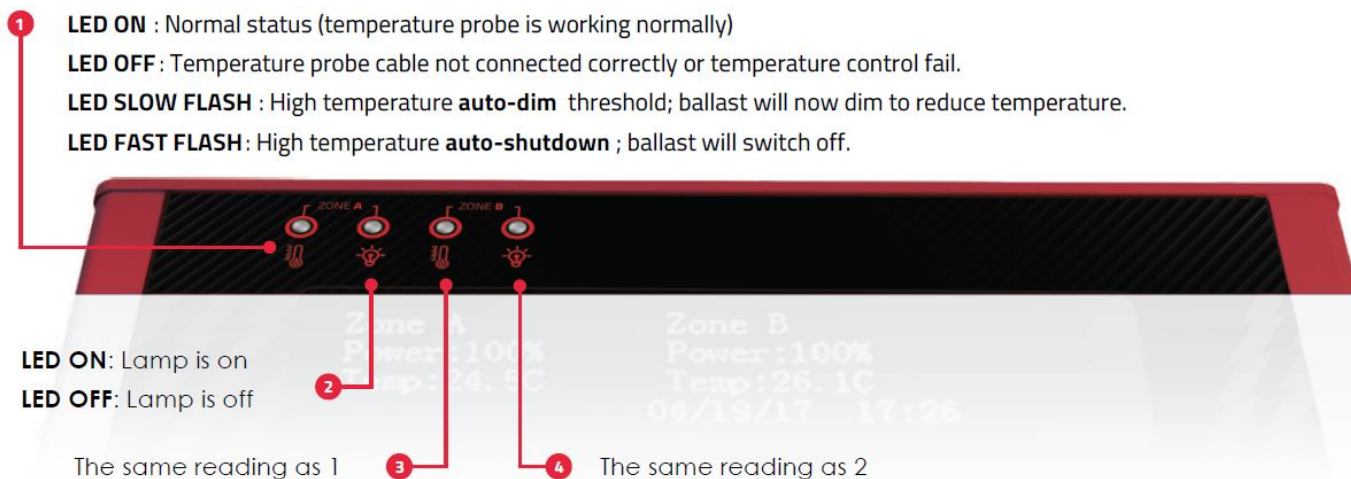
1 LED ON : Normal status (temperature probe is working normally)
LED OFF : Temperature probe cable not connected correctly or temperature control fail.
LED SLOW FLASH : High temperature auto-dim threshold; ballast will now dim to reduce temperature.
LED FAST FLASH : High temperature auto-shutdown ; ballast will switch off.

ZONE A
ZONE B

Zone A
Power:100%
Temp:24.5C

Zone B
Power:100%
Temp:26.1C
04/19/17 17:26

LED ON: Lamp is on
LED OFF: Lamp is off

2

The same reading as 1 3

4 The same reading as 2